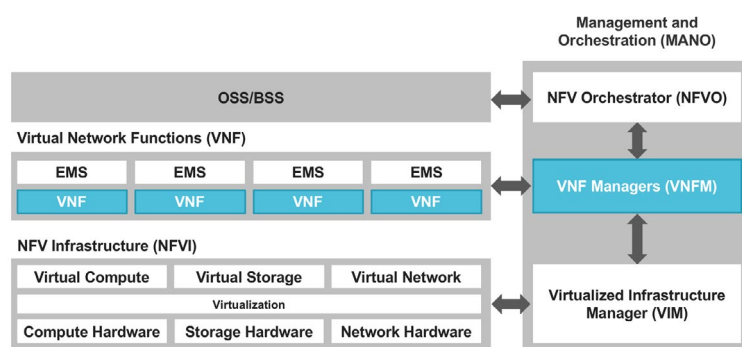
Management and Orchestration (MANO)

OSS/BSS

NFV Orchestrator (NFVO)

Virtual Network Functions (VNF)

EMS

EMS

EMS

EMS

VNF

VNF

VNF

VNF

VNF Managers (VNFM)

NFV Infrastructure (NFVI)

Virtual Compute

Virtual Storage

Virtual Network

Virtualization

Compute Hardware

Storage Hardware

Network Hardware

Virtualized Infrastructure Manager (VIM)